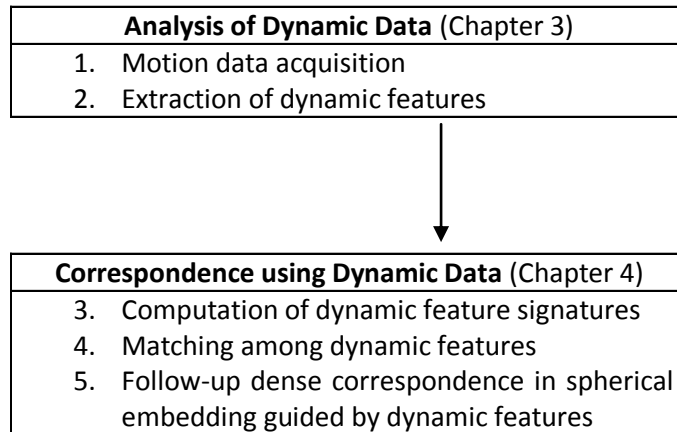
**Analysis of Dynamic Data** (Chapter 3)

1. Motion data acquisition
2. Extraction of dynamic features

**Correspondence using Dynamic Data** (Chapter 4)

3. Computation of dynamic feature signatures
4. Matching among dynamic features
5. Follow-up dense correspondence in spherical embedding guided by dynamic features